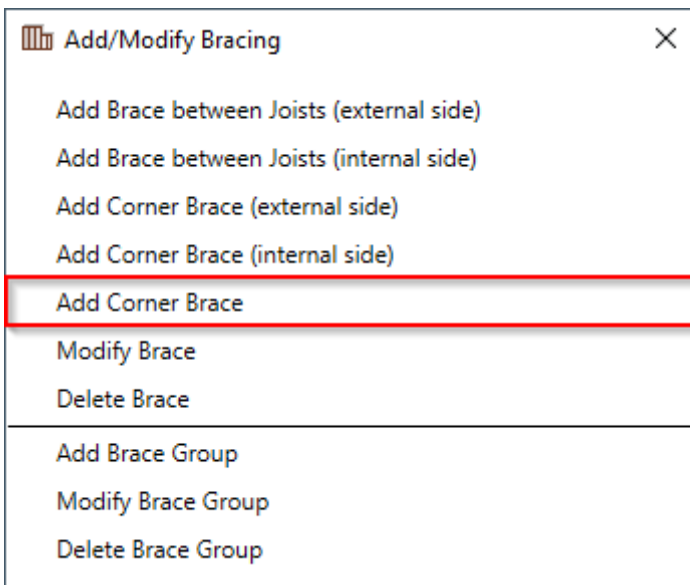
Add/Modify Bracing ×

Add Brace between Joists (external side)
Add Brace between Joists (internal side)
Add Corner Brace (external side)
Add Corner Brace (internal side)
Add Corner Brace
Modify Brace
Delete Brace

Add Brace Group
Modify Brace Group
Delete Brace Group